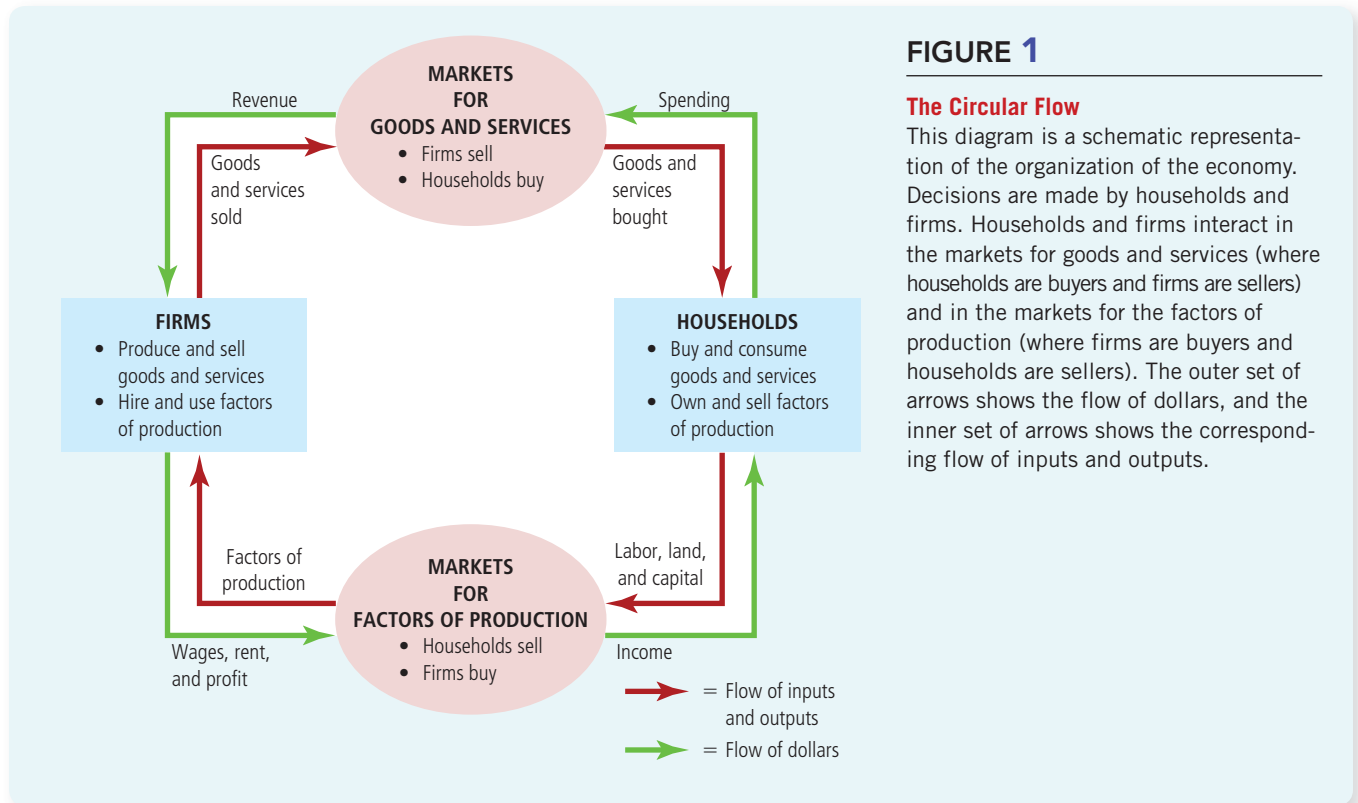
MARKETS
FOR
GOODS AND SERVICES
• Firms sell
• Households buy

Revenue

Spending

Goods and services sold

Goods and services bought

FIRMS
• Produce and sell goods and services
• Hire and use factors of production

HOUSEHOLDS
• Buy and consume goods and services
• Own and sell factors of production

Factors of production

Labor, land, and capital

MARKETS
FOR
FACTORS OF PRODUCTION
• Households sell
• Firms buy

Wages, rent, and profit

Income

= Flow of inputs and outputs

= Flow of dollars

FIGURE 1

The Circular Flow
This diagram is a schematic representation of the organization of the economy. Decisions are made by households and firms. Households and firms interact in the markets for goods and services (where households are buyers and firms are sellers) and in the markets for the factors of production (where firms are buyers and households are sellers). The outer set of arrows shows the flow of dollars, and the inner set of arrows shows the corresponding flow of inputs and outputs.